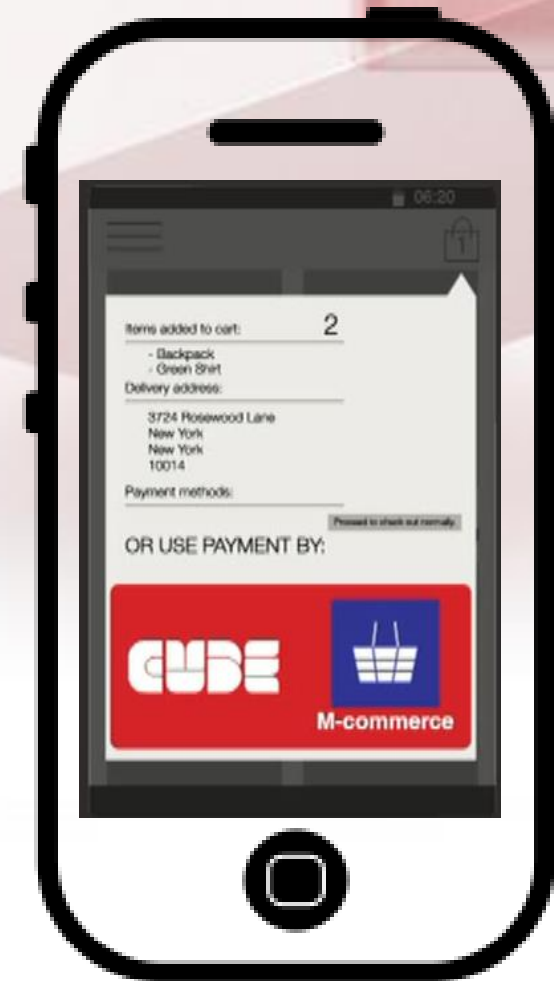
06:20

1

Items added to cart: 2

- Backpack
- Green Shirt

Delivery address:

3724 Rosewood Lane
New York
New York
10014

Payment methods:

Proceed to check out normally

OR USE PAYMENT BY:

CUBE

M-commerce